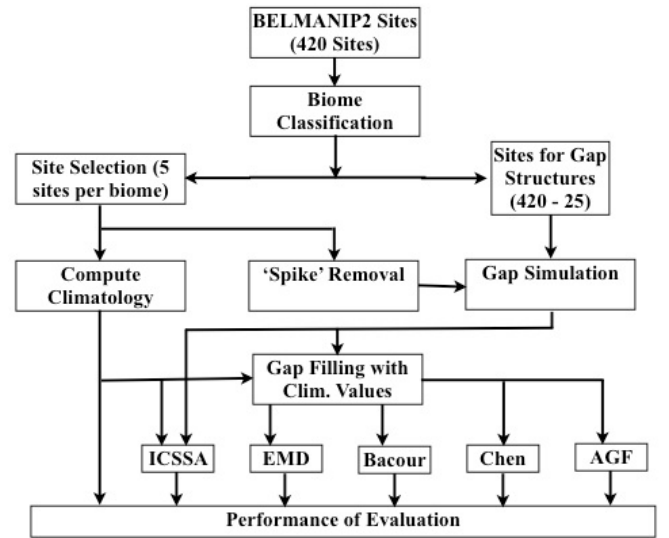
BELMANIP2 Sites (420 Sites)

Biome Classification

Site Selection (5 sites per biome)

Sites for Gap Structures (420 - 25)

Compute Climatology

'Spike' Removal

Gap Simulation

Gap Filling with Clim. Values

ICSSA

EMD

Bacour

Chen

AGF

Performance of Evaluation